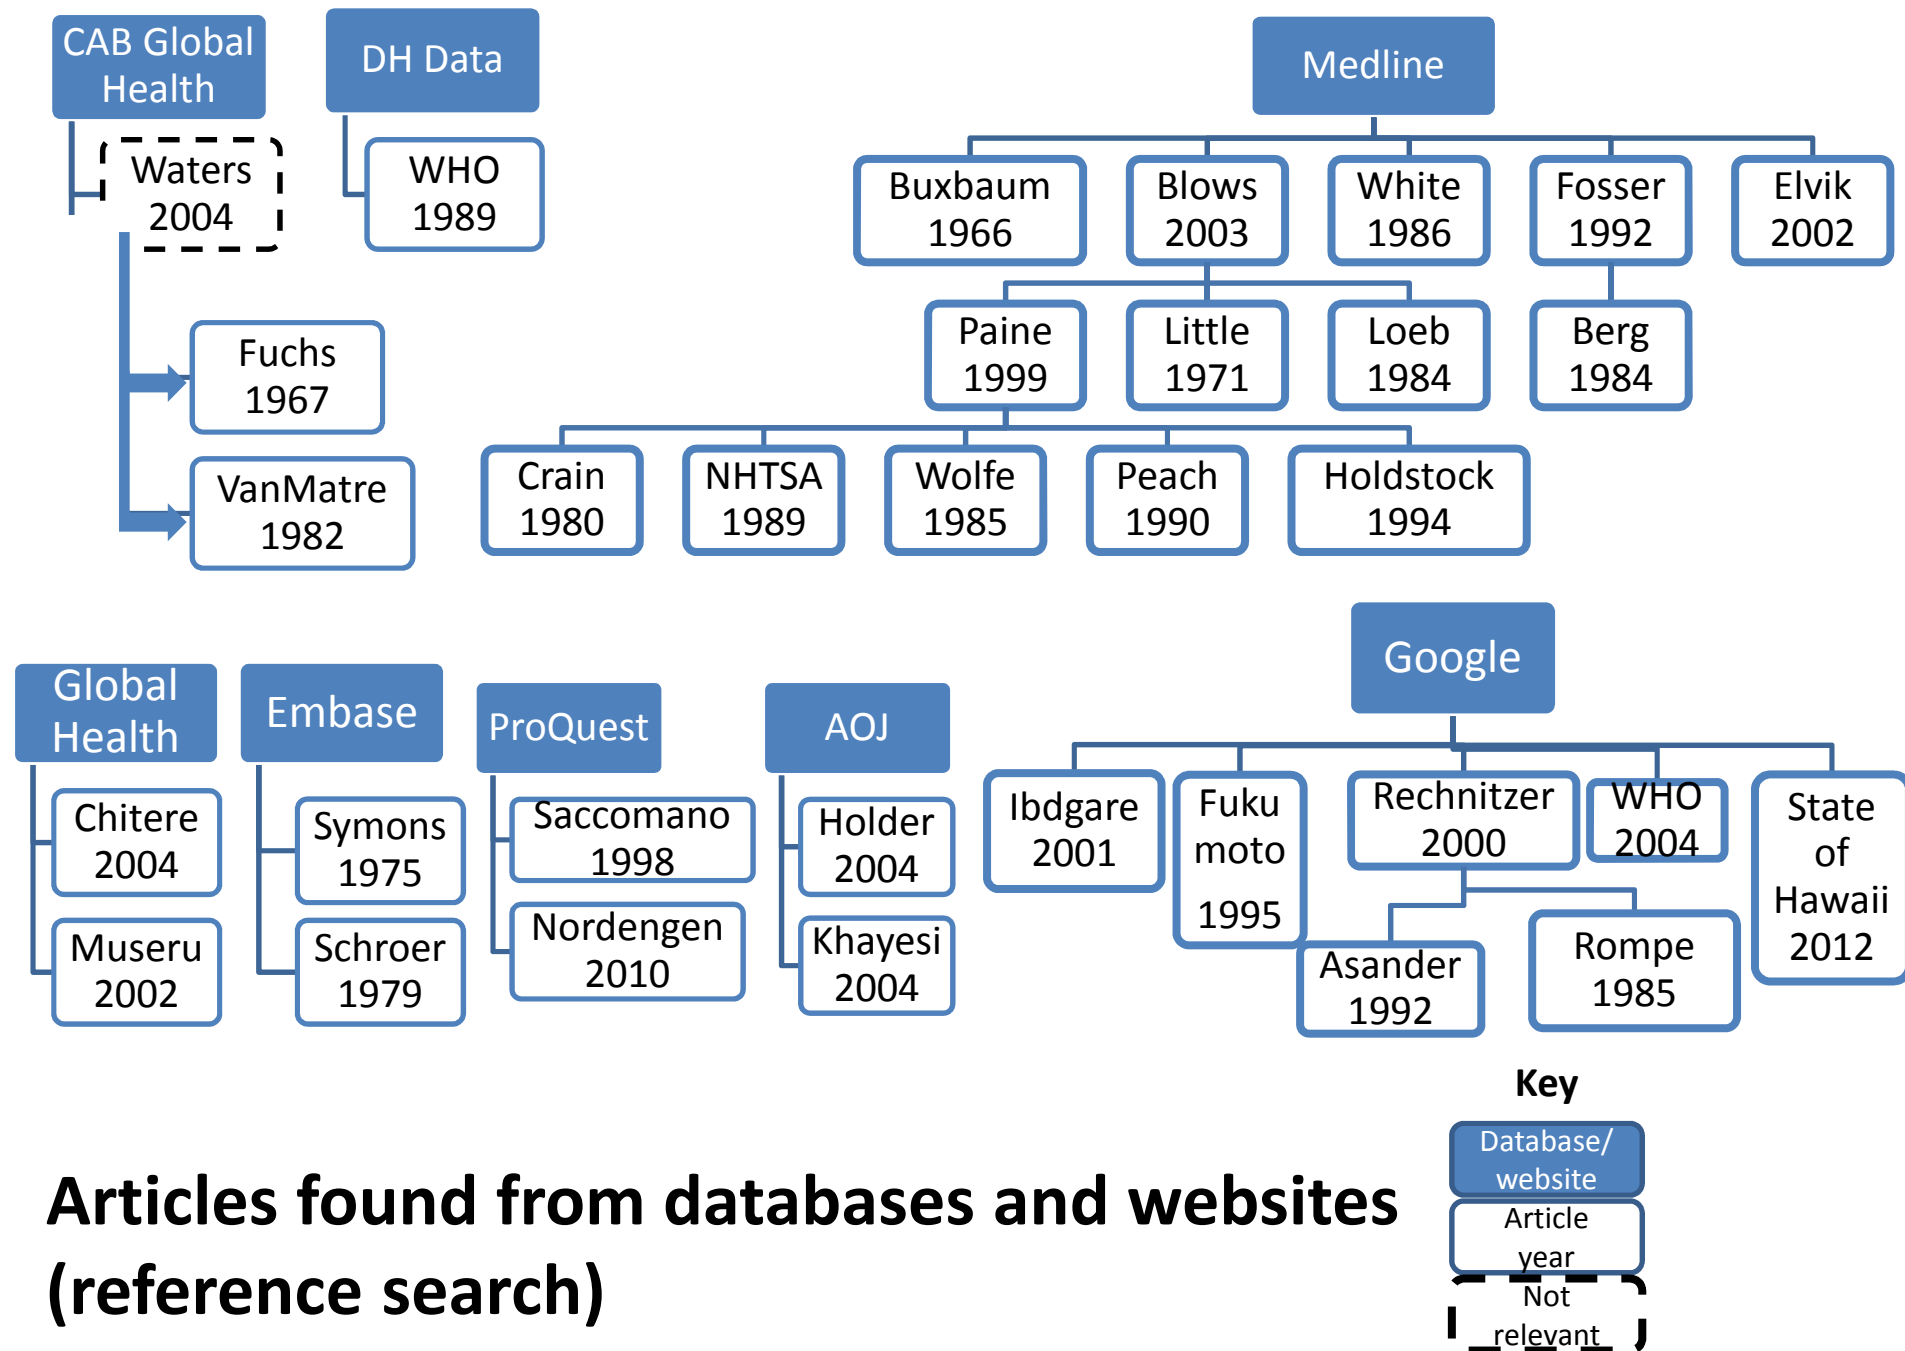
CAB Global Health

Waters 2004

Fuchs 1967

VanMatre 1982

DH Data

WHO 1989

Medline

Buxbaum 1966

Blows 2003

White 1986

Fosser 1992

Elvik 2002

Paine 1999

Little 1971

Loeb 1984

Berg 1984

Crain 1980

NHTSA 1989

Wolfe 1985

Peach 1990

Holdstock 1994

Global Health

Chitere 2004

Museru 2002

Embase

Symons 1975

Schroer 1979

ProQuest

Saccomano 1998

Nordengen 2010

AOJ

Holder 2004

Khayesi 2004

Google

Ibdgare 2001

Fuku moto 1995

Rechnitzer 2000

WHO 2004

State of Hawaii 2012

Asander 1992

Rompe 1985

Key

Database/ website

Article year

Not relevant

Articles found from databases and websites (reference search)